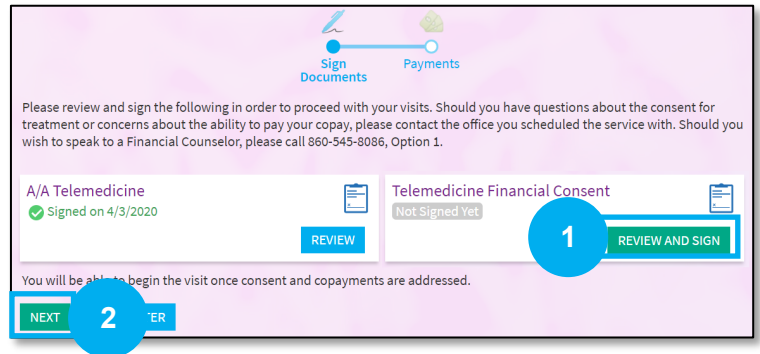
Sign Documents

Payments

Please review and sign the following in order to proceed with your visits. Should you have questions about the consent for treatment or concerns about the ability to pay your copay, please contact the office you scheduled the service with. Should you wish to speak to a Financial Counselor, please call 860-545-8086, Option 1.

A/A Telemedicine

Signed on 4/3/2020

REVIEW

Telemedicine Financial Consent

Not Signed Yet

1

REVIEW AND SIGN

You will be able to begin the visit once consent and copayments are addressed.

NEXT

2

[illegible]TER